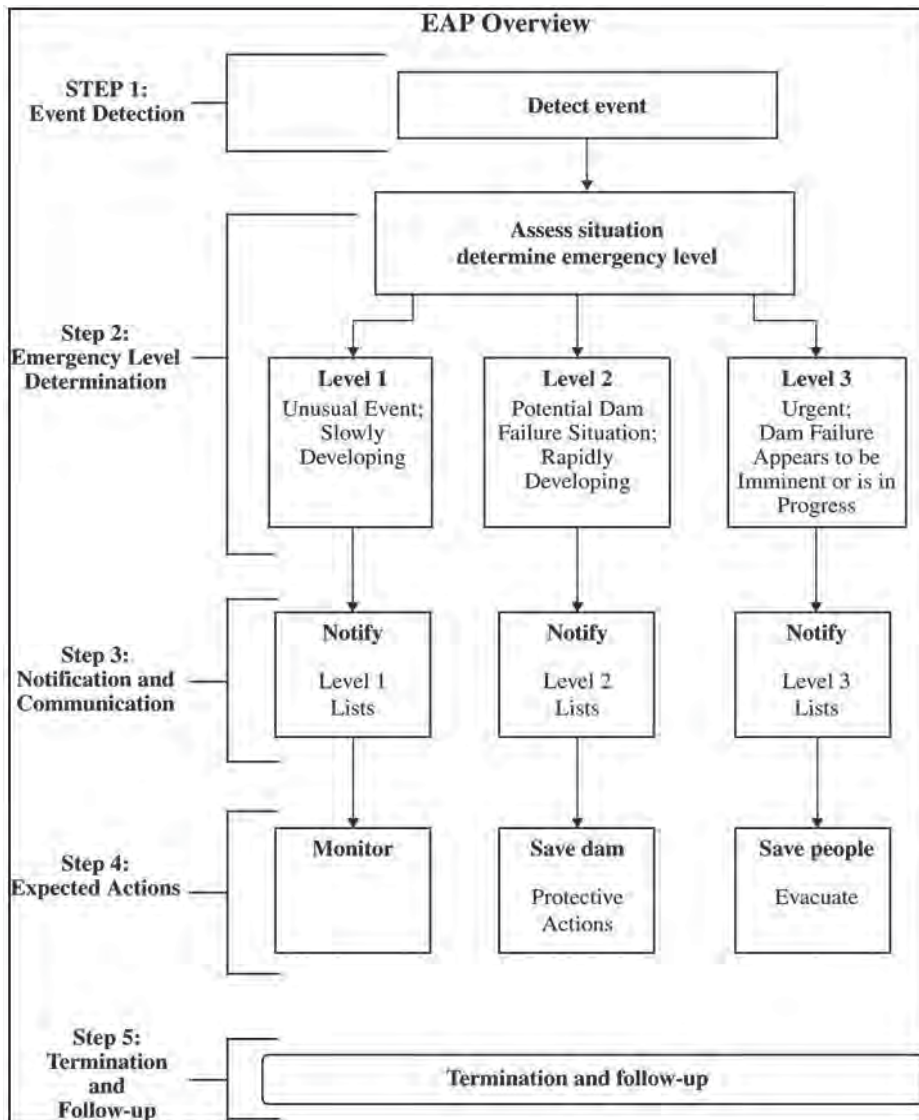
EAP Overview

STEP 1:
Event Detection

Detect event

Assess situation
determine emergency level

Step 2:
Emergency Level Determination

Level 1
Unusual Event; Slowly Developing

Level 2
Potential Dam Failure Situation; Rapidly Developing

Level 3
Urgent; Dam Failure Appears to be Imminent or is in Progress

Step 3:
Notification and Communication

Notify
Level 1 Lists

Notify
Level 2 Lists

Notify
Level 3 Lists

Step 4:
Expected Actions

Monitor

Save dam
Protective Actions

Save people
Evacuate

Step 5:
Termination and Follow-up

Termination and follow-up